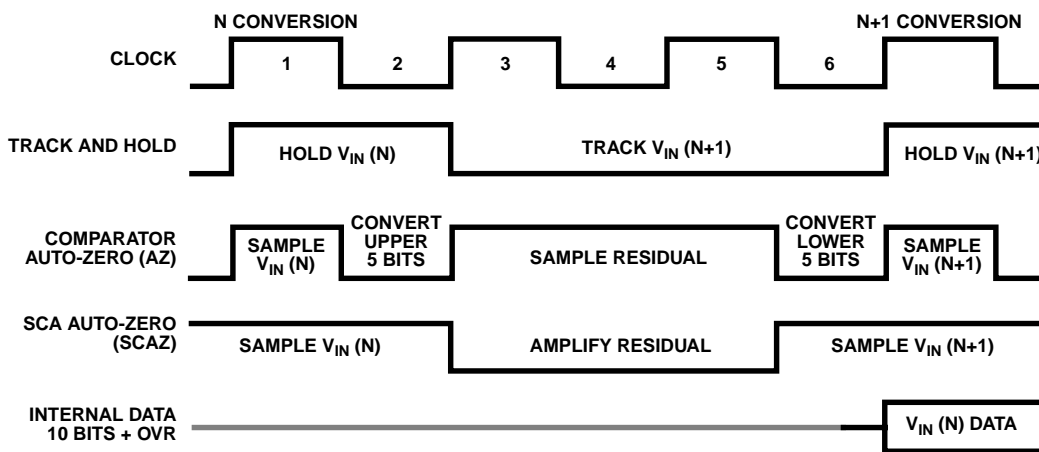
N CONVERSION

N+1 CONVERSION

CLOCK

1

2

3

4

5

6

TRACK AND HOLD

HOLD $V_{IN}$ (N)

TRACK $V_{IN}$ (N+1)

HOLD $V_{IN}$ (N+1)

COMPARATOR AUTO-ZERO (AZ)

SAMPLE $V_{IN}$ (N)

CONVERT UPPER 5 BITS

SAMPLE RESIDUAL

CONVERT LOWER 5 BITS

SAMPLE $V_{IN}$ (N+1)

SCA AUTO-ZERO (SCAZ)

SAMPLE $V_{IN}$ (N)

AMPLIFY RESIDUAL

SAMPLE $V_{IN}$ (N+1)

INTERNAL DATA 10 BITS + OVR

$V_{IN}$ (N) DATA